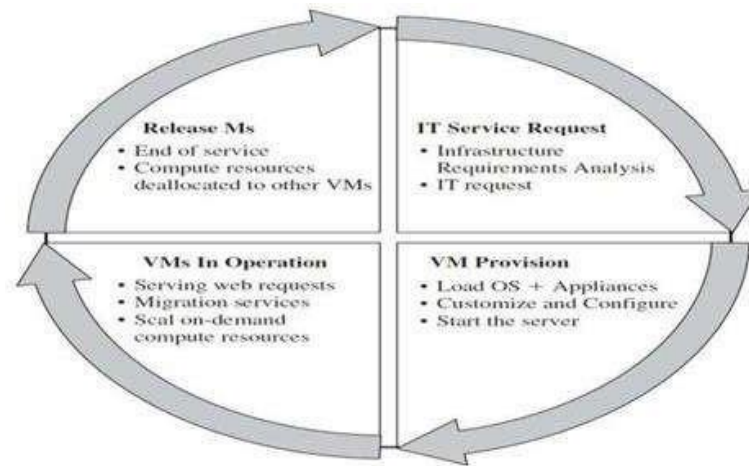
Release Ms
• End of service
• Compute resources deallocated to other VMs

IT Service Request
• Infrastructure Requirements Analysis
• IT request

VMs In Operation
• Serving web requests
• Migration services
• Scal on-demand compute resources

VM Provision
• Load OS + Appliances
• Customize and Configure
• Start the server